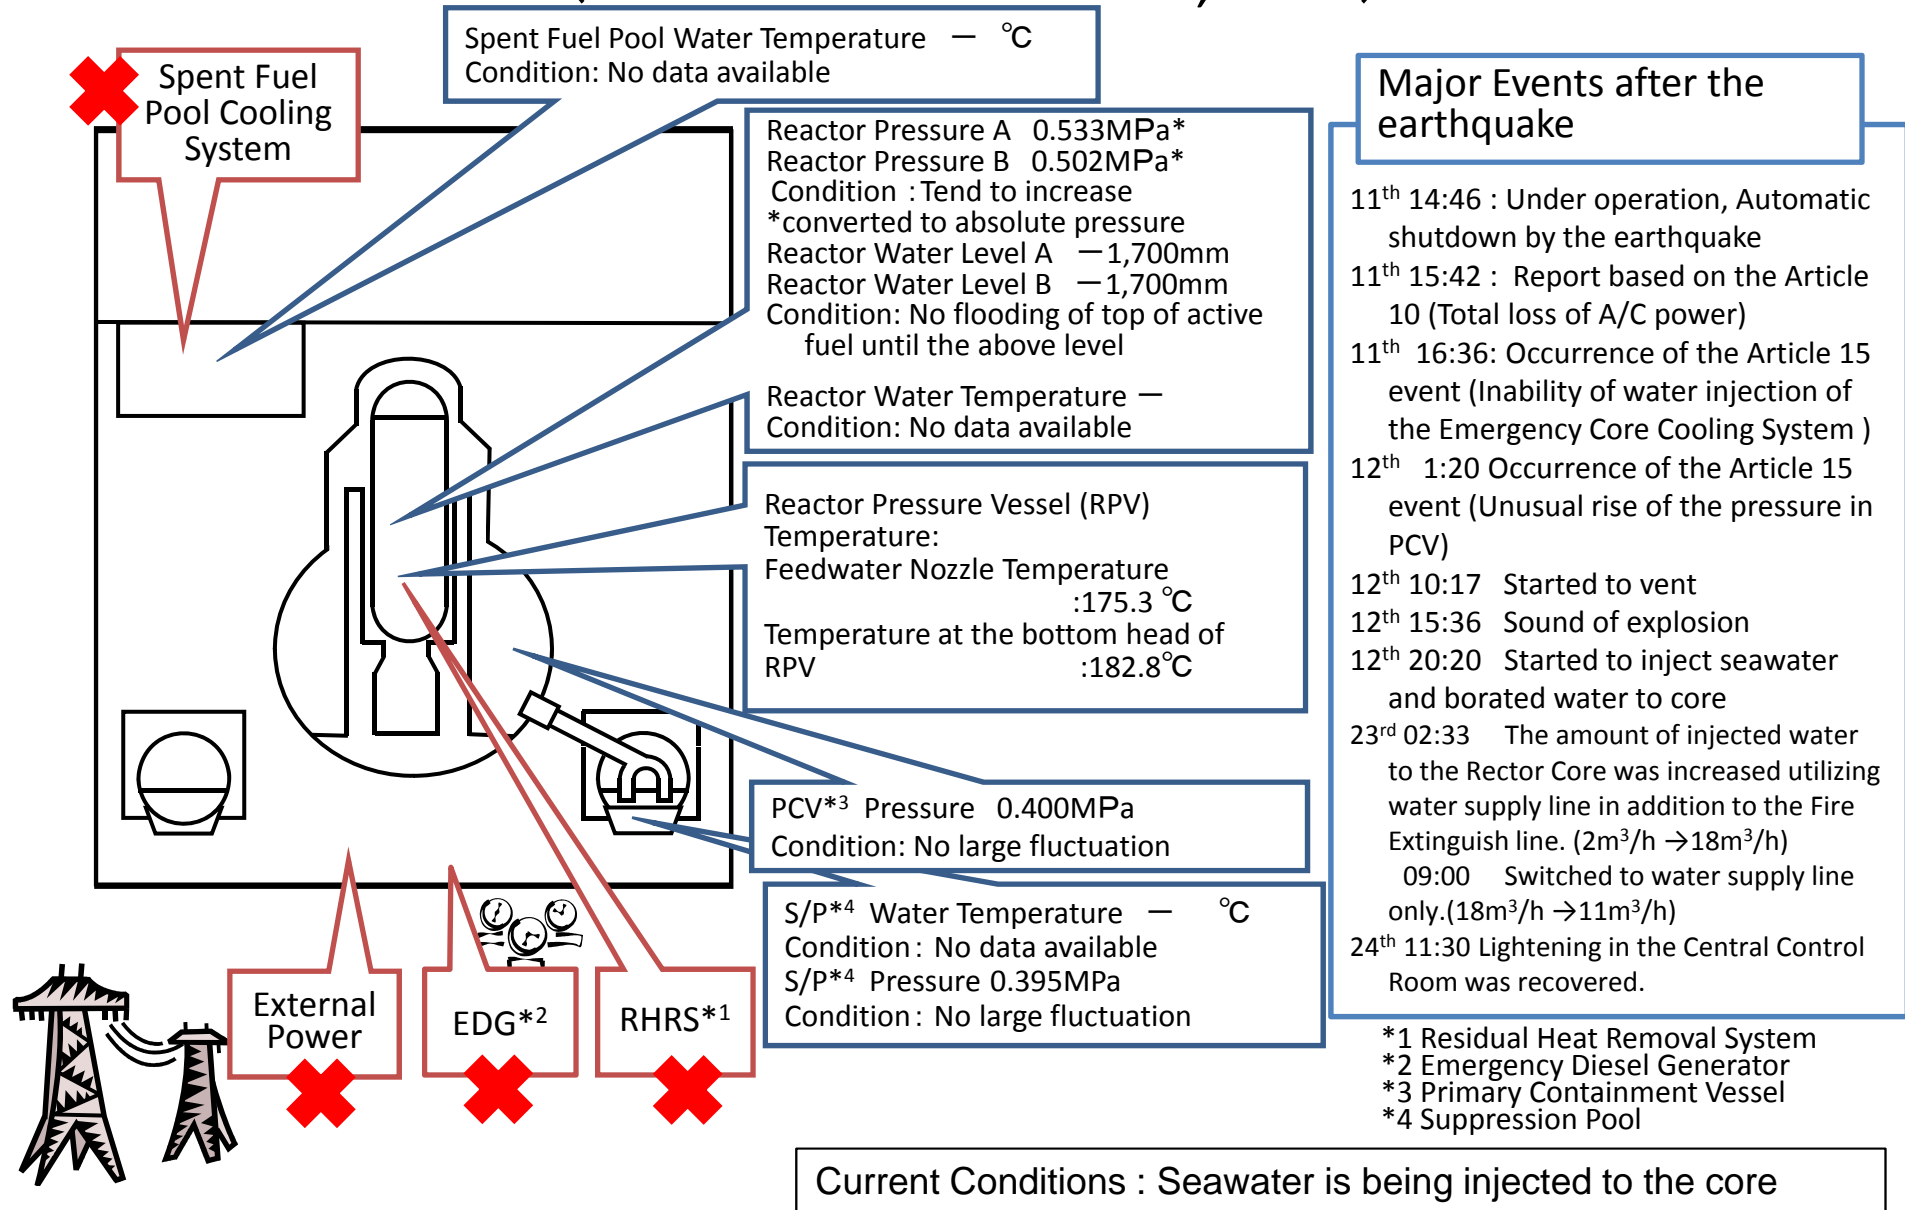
Spent Fuel Pool Cooling System

Spent Fuel Pool Water Temperature — ℃
Condition: No data available

Reactor Pressure A 0.533MPa*
Reactor Pressure B 0.502MPa*
Condition : Tend to increase
*converted to absolute pressure
Reactor Water Level A —1,700mm
Reactor Water Level B —1,700mm
Condition: No flooding of top of active fuel until the above level

Reactor Water Temperature —
Condition: No data available

Reactor Pressure Vessel (RPV) Temperature:
Feedwater Nozzle Temperature :175.3 ℃
Temperature at the bottom head of RPV :182.8℃

PCV*$^3$ Pressure 0.400MPa
Condition: No large fluctuation

S/P*$^4$ Water Temperature — ℃
Condition : No data available
S/P*$^4$ Pressure 0.395MPa
Condition : No large fluctuation

External Power

EDG*$^2$

RHRS*$^1$

Major Events after the earthquake

11$^{th}$ 14:46 : Under operation, Automatic shutdown by the earthquake
11$^{th}$ 15:42 : Report based on the Article 10 (Total loss of A/C power)
11$^{th}$ 16:36: Occurrence of the Article 15 event (Inability of water injection of the Emergency Core Cooling System )
12$^{th}$ 1:20 Occurrence of the Article 15 event (Unusual rise of the pressure in PCV)
12$^{th}$ 10:17 Started to vent
12$^{th}$ 15:36 Sound of explosion
12$^{th}$ 20:20 Started to inject seawater and borated water to core
23$^{rd}$ 02:33 The amount of injected water to the Rector Core was increased utilizing water supply line in addition to the Fire Extinguish line. (2m$^3$/h →18m$^3$/h)
09:00 Switched to water supply line only.(18m$^3$/h →11m$^3$/h)
24$^{th}$ 11:30 Lightening in the Central Control Room was recovered.

*1 Residual Heat Removal System
*2 Emergency Diesel Generator
*3 Primary Containment Vessel
*4 Suppression Pool

Current Conditions : Seawater is being injected to the core